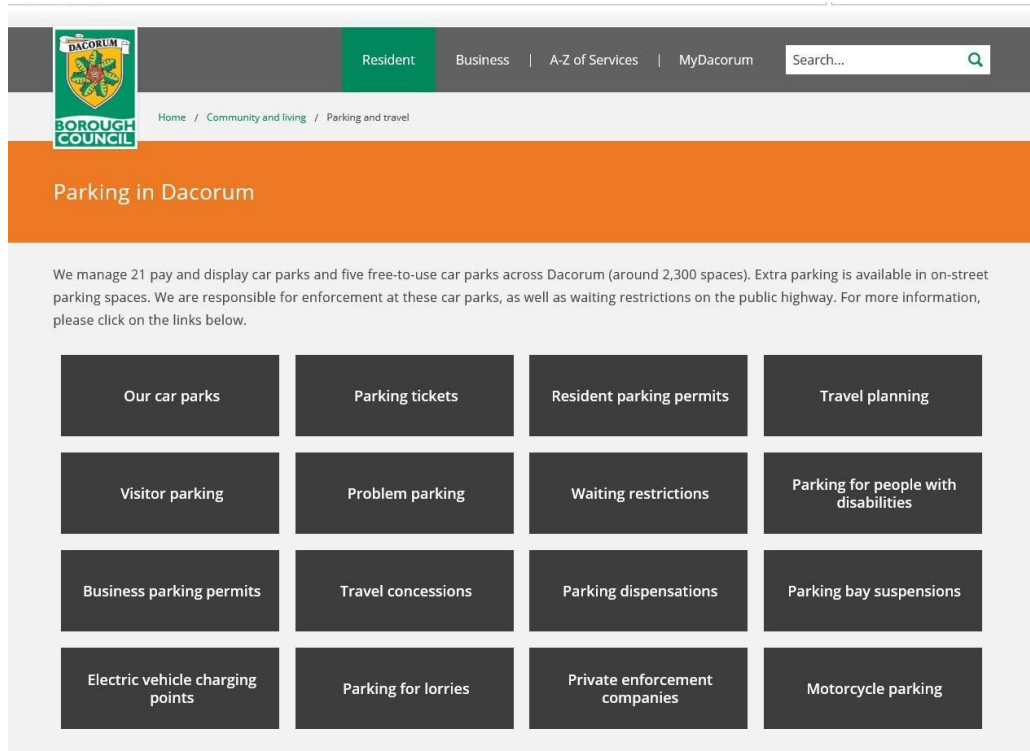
DACORUM
BOROUGH COUNCIL

Resident | Business | A-Z of Services | MyDacorum | Search...

Home / Community and living / Parking and travel

Parking in Dacorum

We manage 21 pay and display car parks and five free-to-use car parks across Dacorum (around 2,300 spaces). Extra parking is available in on-street parking spaces. We are responsible for enforcement at these car parks, as well as waiting restrictions on the public highway. For more information, please click on the links below.

Our car parks

Parking tickets

Resident parking permits

Travel planning

Visitor parking

Problem parking

Waiting restrictions

Parking for people with disabilities

Business parking permits

Travel concessions

Parking dispensations

Parking bay suspensions

Electric vehicle charging points

Parking for lorries

Private enforcement companies

Motorcycle parking